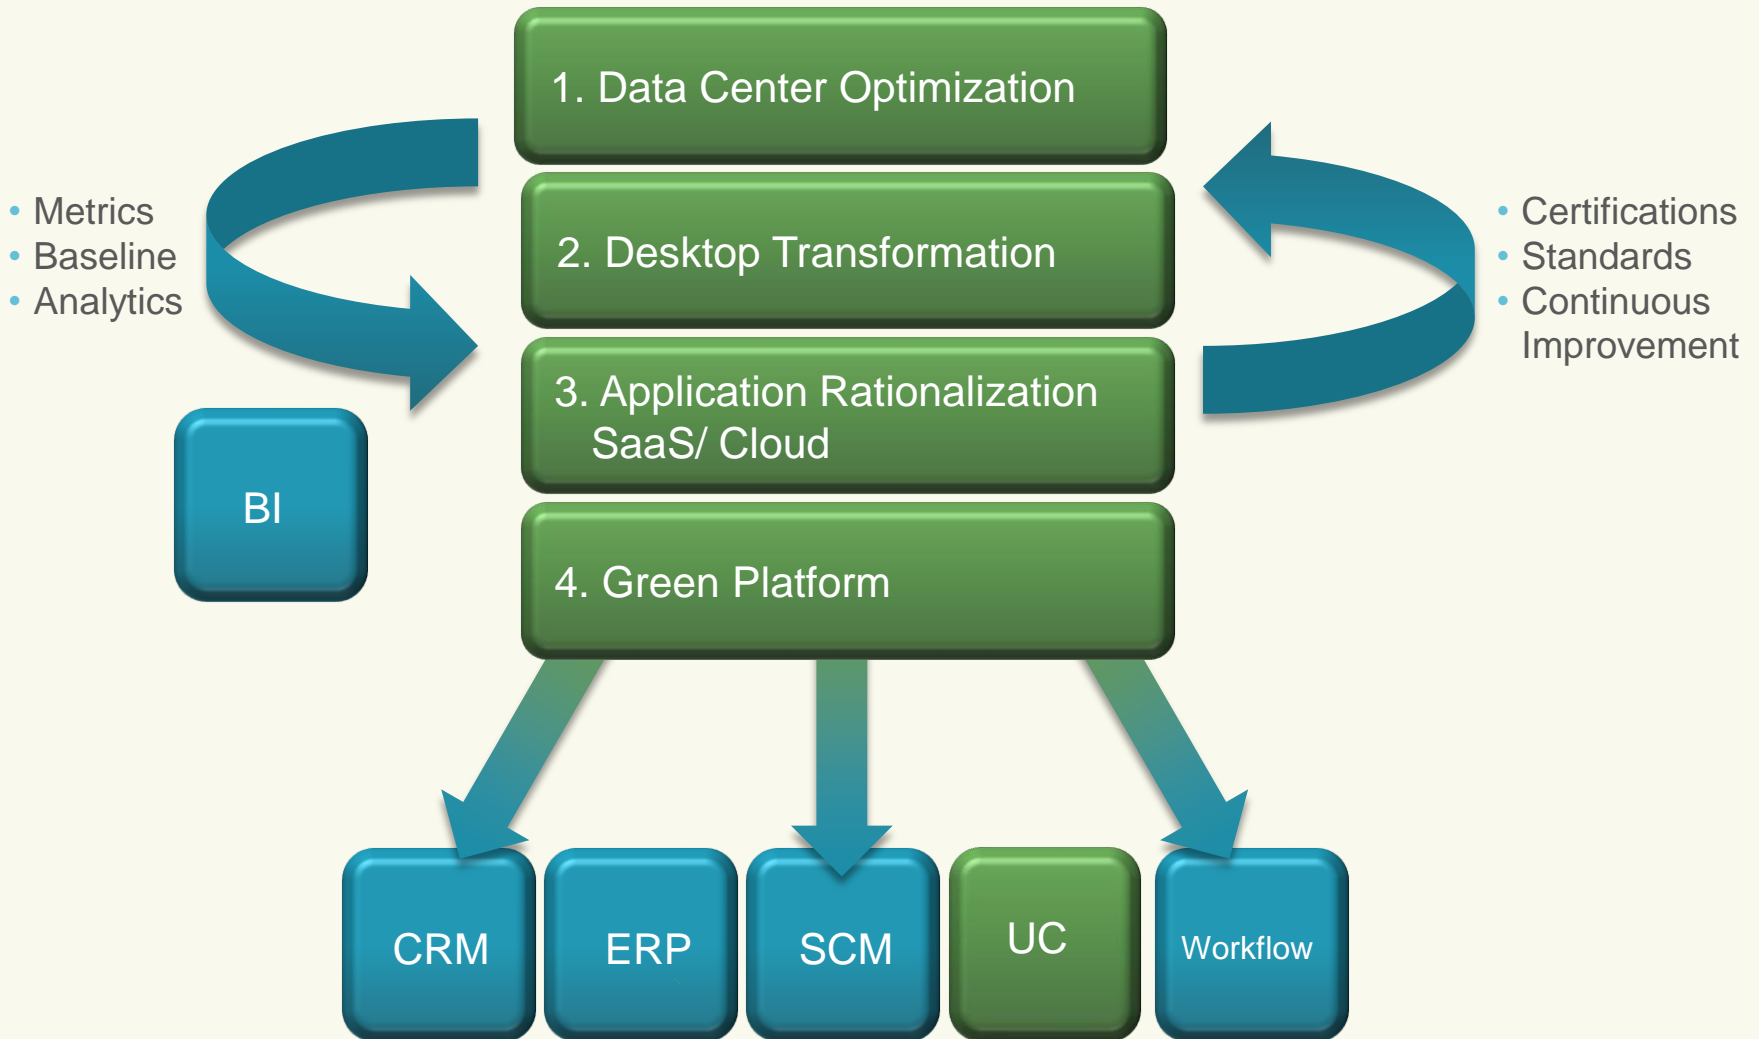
1. Data Center Optimization

2. Desktop Transformation

3. Application Rationalization
SaaS/ Cloud

4. Green Platform

• Metrics
• Baseline
• Analytics

BI

• Certifications
• Standards
• Continuous Improvement

CRM

ERP

SCM

UC

Workflow